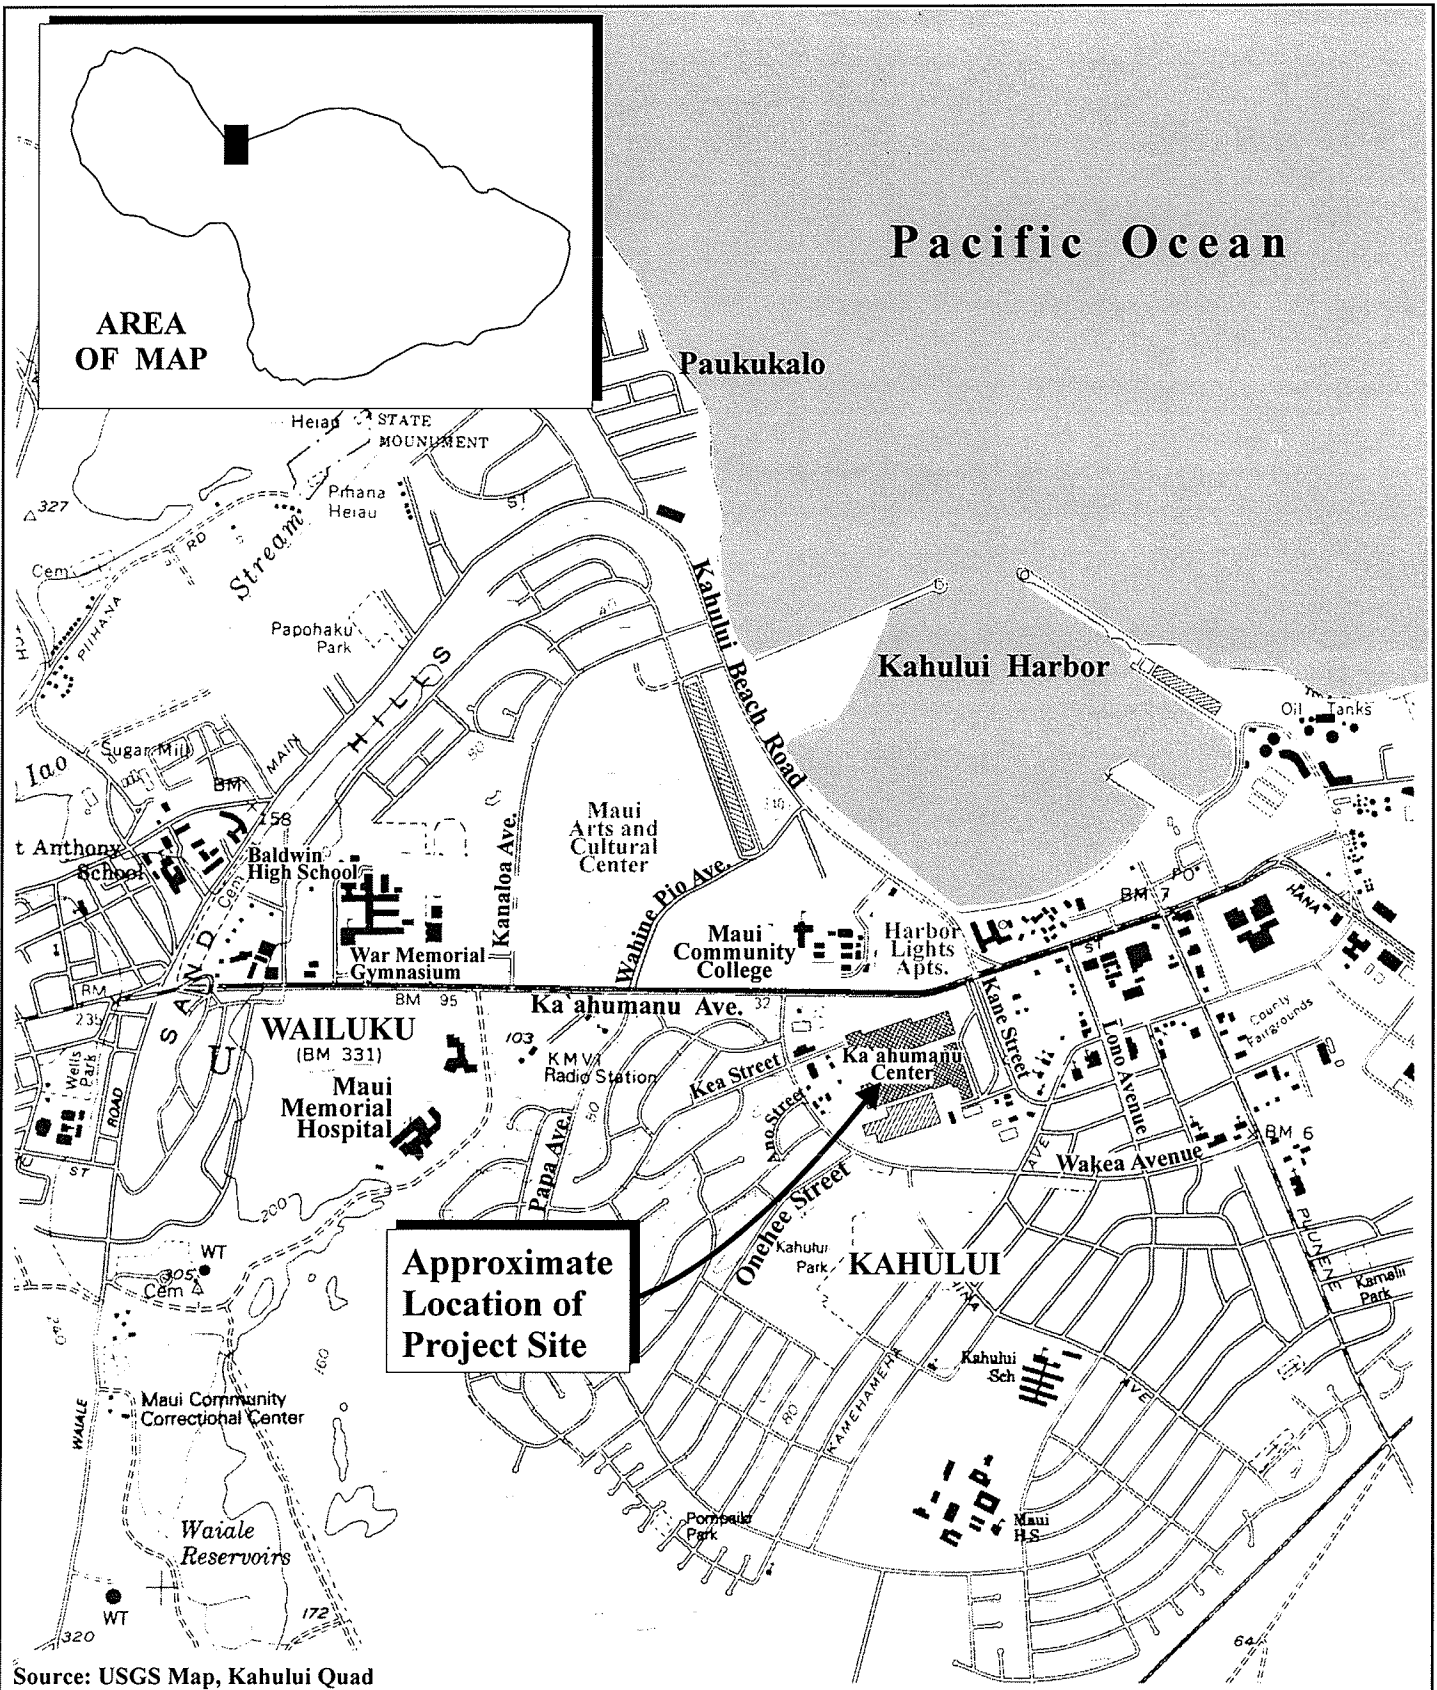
AREA OF MAP

Pacific Ocean

Paukukalo

Heiau STATE MONUMENT

Pihana Heiau

327

RD

Stream

Cem

PIIHANA

Papohaku Park

ST

HILLS

Kahului Beach Road

Kahului Harbor

Oil Tanks

Iao

Sugar Mill

BM

MAIN

158

t Anthony School

Baldwin High School

Kanaloa Ave.

Maui Arts and Cultural Center

Wahine Pio Ave.

Maui Community College

Harbor Lights Apts.

BM 7

PO

HANA

ST

War Memorial Gymnasium

BM

BM 95

235

SAND

Ka`ahumanu Ave.

32

Kane Street

Lono Avenue

County Fairgrounds

WAILUKU (BM 331)

Wells Park

ROAD

103

KMVI Radio Station

Kea Street

Ka`ahumanu Center

Maui Memorial Hospital

Papa Ave.

Ano Street

BM 6

Wakea Avenue

ST

200

Onehee Street

PUUNENE

WT

305

Cem

Approximate Location of Project Site

Kahului Park

KAHULUI

Kamalii Park

Kahului Sch

KAMEHAMEHA

AVE

Maui Community Correctional Center

WAIALE

Waiale Reservoirs

Pomaikai Park

Maui H.S.

WT

172

320

64

Source: USGS Map, Kahului Quad